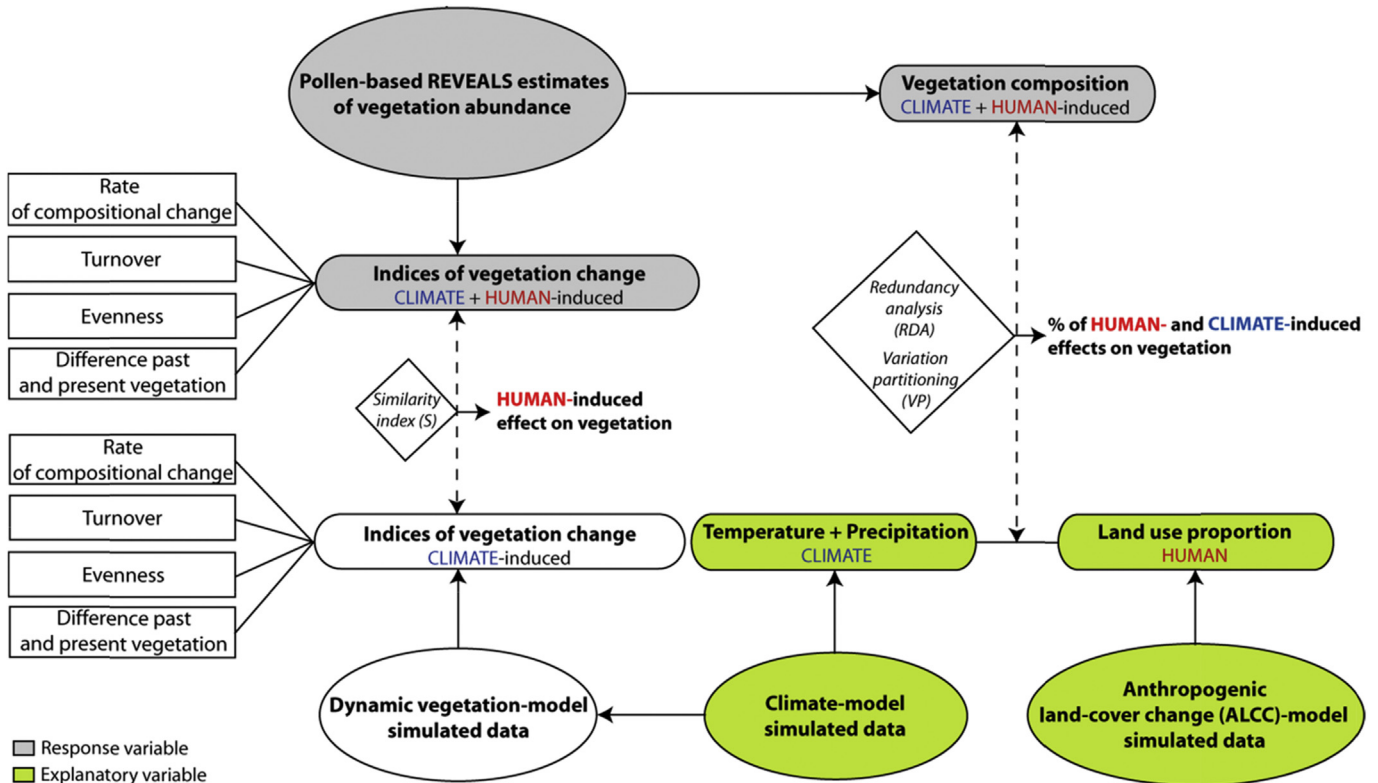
Pollen-based REVEALS estimates of vegetation abundance

Vegetation composition
CLIMATE + HUMAN-induced

Rate of compositional change

Turnover

Evenness

Difference past and present vegetation

Indices of vegetation change
CLIMATE + HUMAN-induced

Redundancy analysis (RDA)

Variation partitioning (VP)

% of HUMAN- and CLIMATE-induced effects on vegetation

Similarity index (S)

HUMAN-induced effect on vegetation

Rate of compositional change

Turnover

Evenness

Difference past and present vegetation

Indices of vegetation change
CLIMATE-induced

Temperature + Precipitation
CLIMATE

Land use proportion
HUMAN

Dynamic vegetation-model simulated data

Climate-model simulated data

Anthropogenic land-cover change (ALCC)-model simulated data

Response variable

Explanatory variable